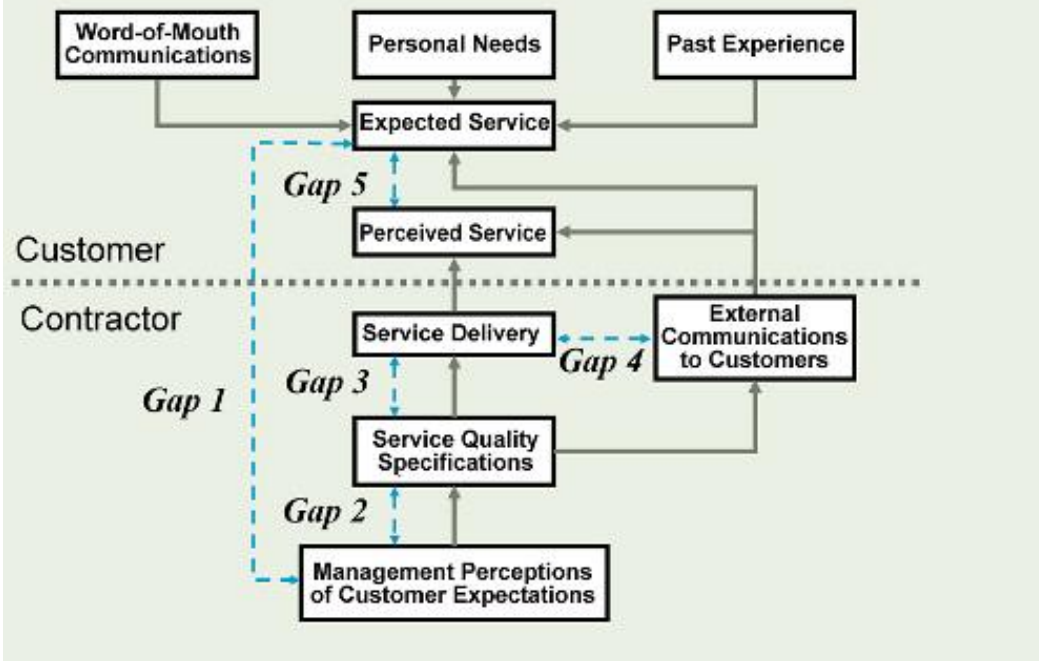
Word-of-Mouth Communications

Personal Needs

Past Experience

Expected Service

Gap 5

Perceived Service

Customer

Contractor

Service Delivery

Gap 4

External Communications to Customers

Gap 3

Gap 1

Service Quality Specifications

Gap 2

Management Perceptions of Customer Expectations